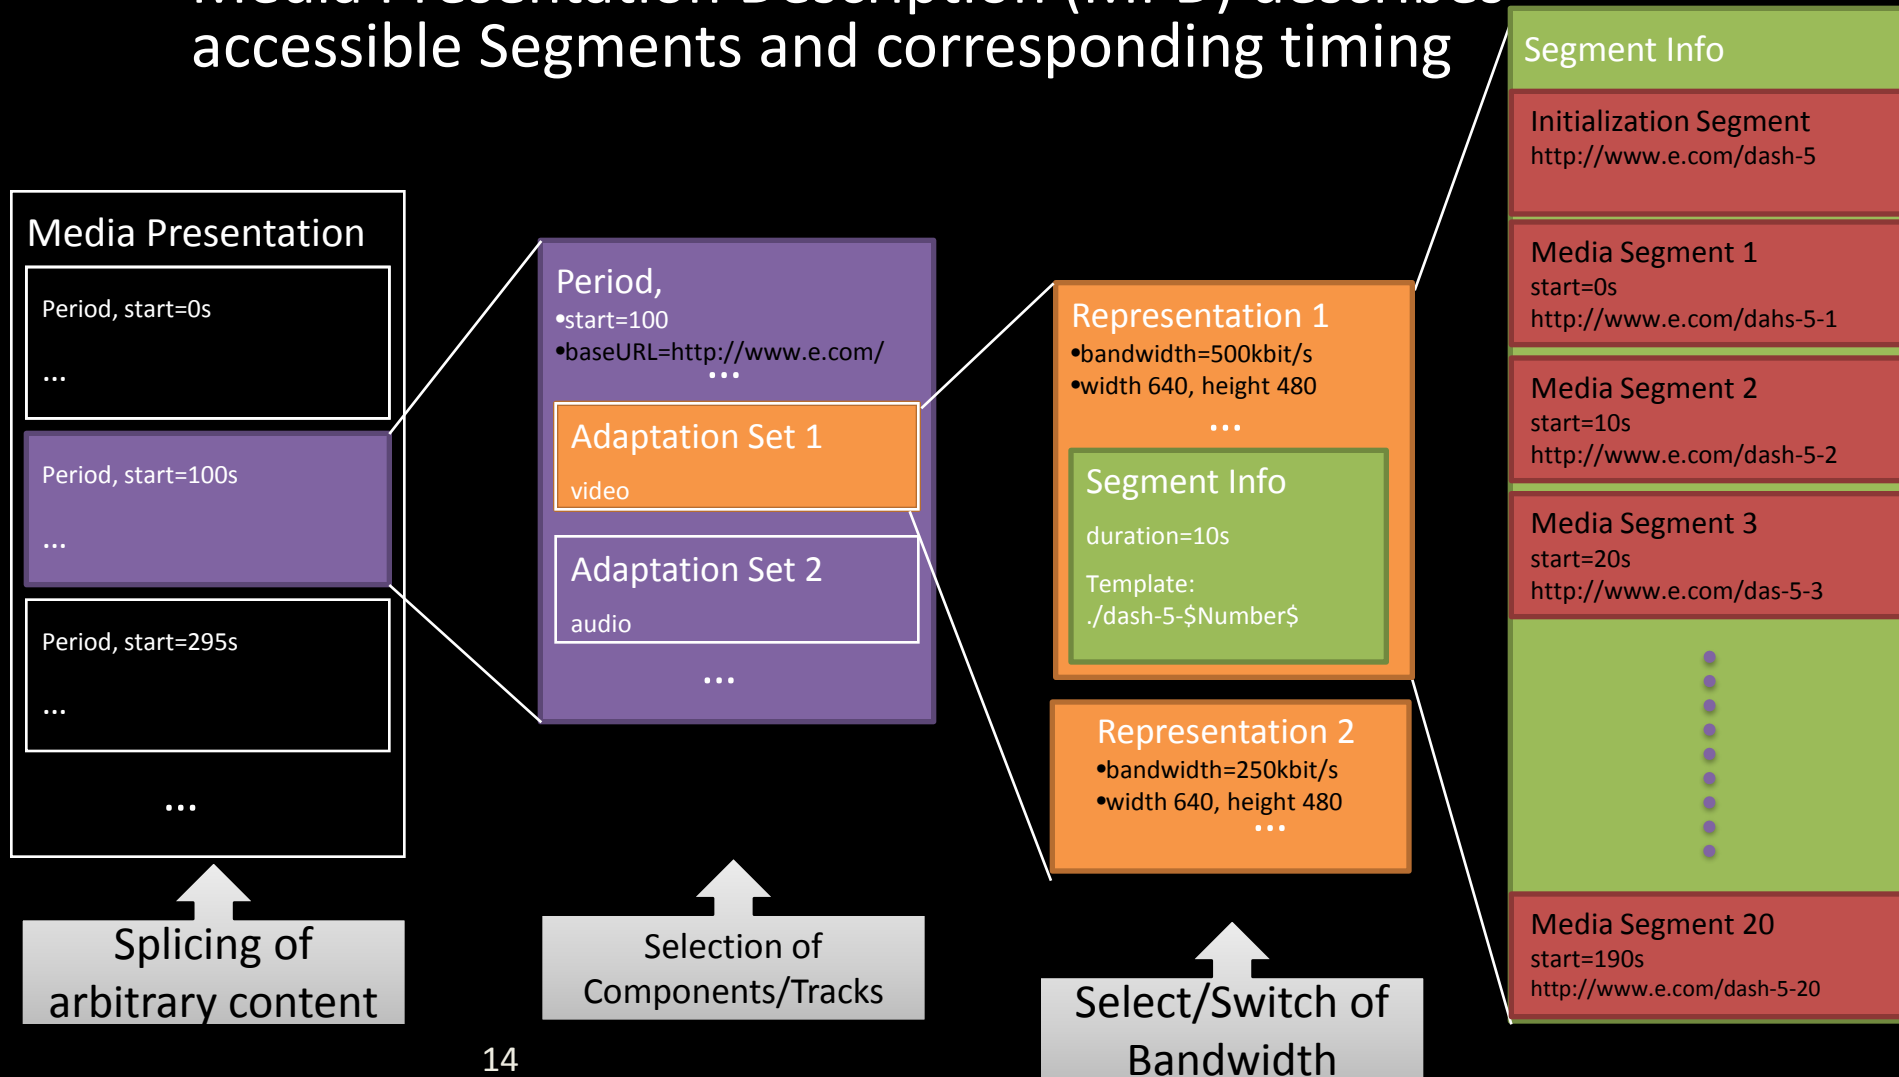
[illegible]
accessible Segments and corresponding timing

Media Presentation

Period, start=0s

...

Period, start=100s

...

Period, start=295s

...

...

Period,
•start=100
•baseURL=http://www.e.com/
...

Adaptation Set 1
video

Adaptation Set 2
audio

...

Representation 1
•bandwidth=500kbit/s
•width 640, height 480
...

Segment Info
duration=10s
Template:
./dash-5-$Number$

Representation 2
•bandwidth=250kbit/s
•width 640, height 480
...

Segment Info

Initialization Segment
http://www.e.com/dash-5

Media Segment 1
start=0s
http://www.e.com/dahs-5-1

Media Segment 2
start=10s
http://www.e.com/dash-5-2

Media Segment 3
start=20s
http://www.e.com/das-5-3

Media Segment 20
start=190s
http://www.e.com/dash-5-20

Splicing of arbitrary content

Selection of Components/Tracks

Select/Switch of Bandwidth

14